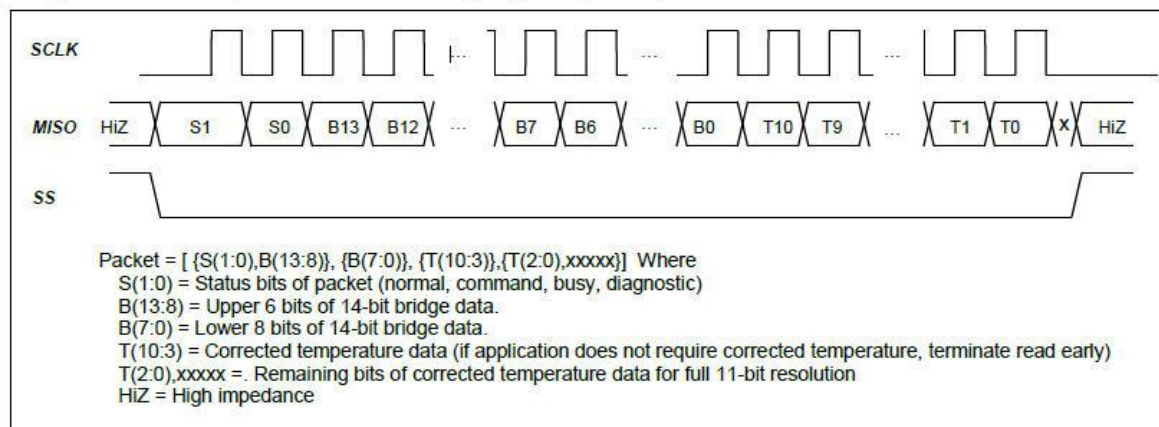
SCLK

...

...

...

MISO HiZ S1 S0 B13 B12 ... B7 B6 ... B0 T10 T9 ... T1 T0 X HiZ

SS

Packet = [ {S(1:0),B(13:8)}, {B(7:0)}, {T(10:3)},{T(2:0),xxxxx}] Where
S(1:0) = Status bits of packet (normal, command, busy, diagnostic)
B(13:8) = Upper 6 bits of 14-bit bridge data.
B(7:0) = Lower 8 bits of 14-bit bridge data.
T(10:3) = Corrected temperature data (if application does not require corrected temperature, terminate read early)
T(2:0),xxxxx =. Remaining bits of corrected temperature data for full 11-bit resolution
HiZ = High impedance